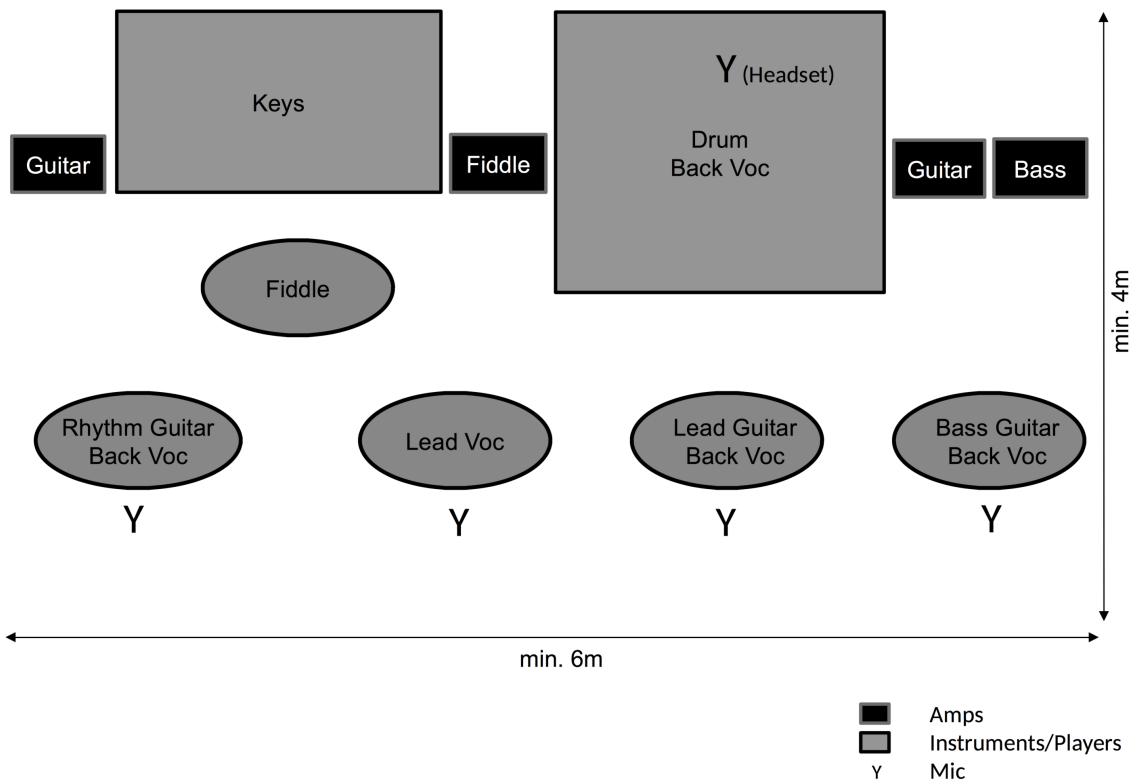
Keys

Y (Headset)

Drum
Back Voc

Guitar

Fiddle

Guitar

Bass

Fiddle

min. 4m

Rhythm Guitar
Back Voc

Lead Voc

Lead Guitar
Back Voc

Bass Guitar
Back Voc

Y

Y

Y

Y

min. 6m

Amps
Instruments/Players
Y Mic